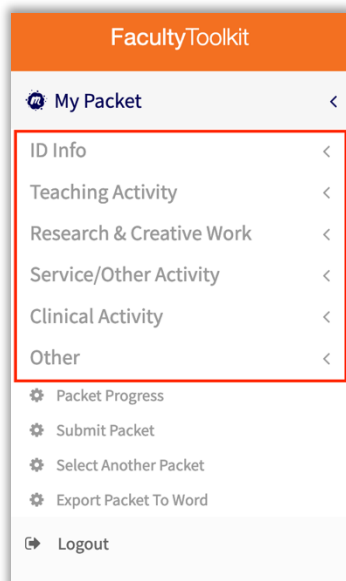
FacultyToolkit

My Packet <

ID Info <

Teaching Activity <

Research & Creative Work <

Service/Other Activity <

Clinical Activity <

Other <

Packet Progress

Submit Packet

Select Another Packet

Export Packet To Word

Logout